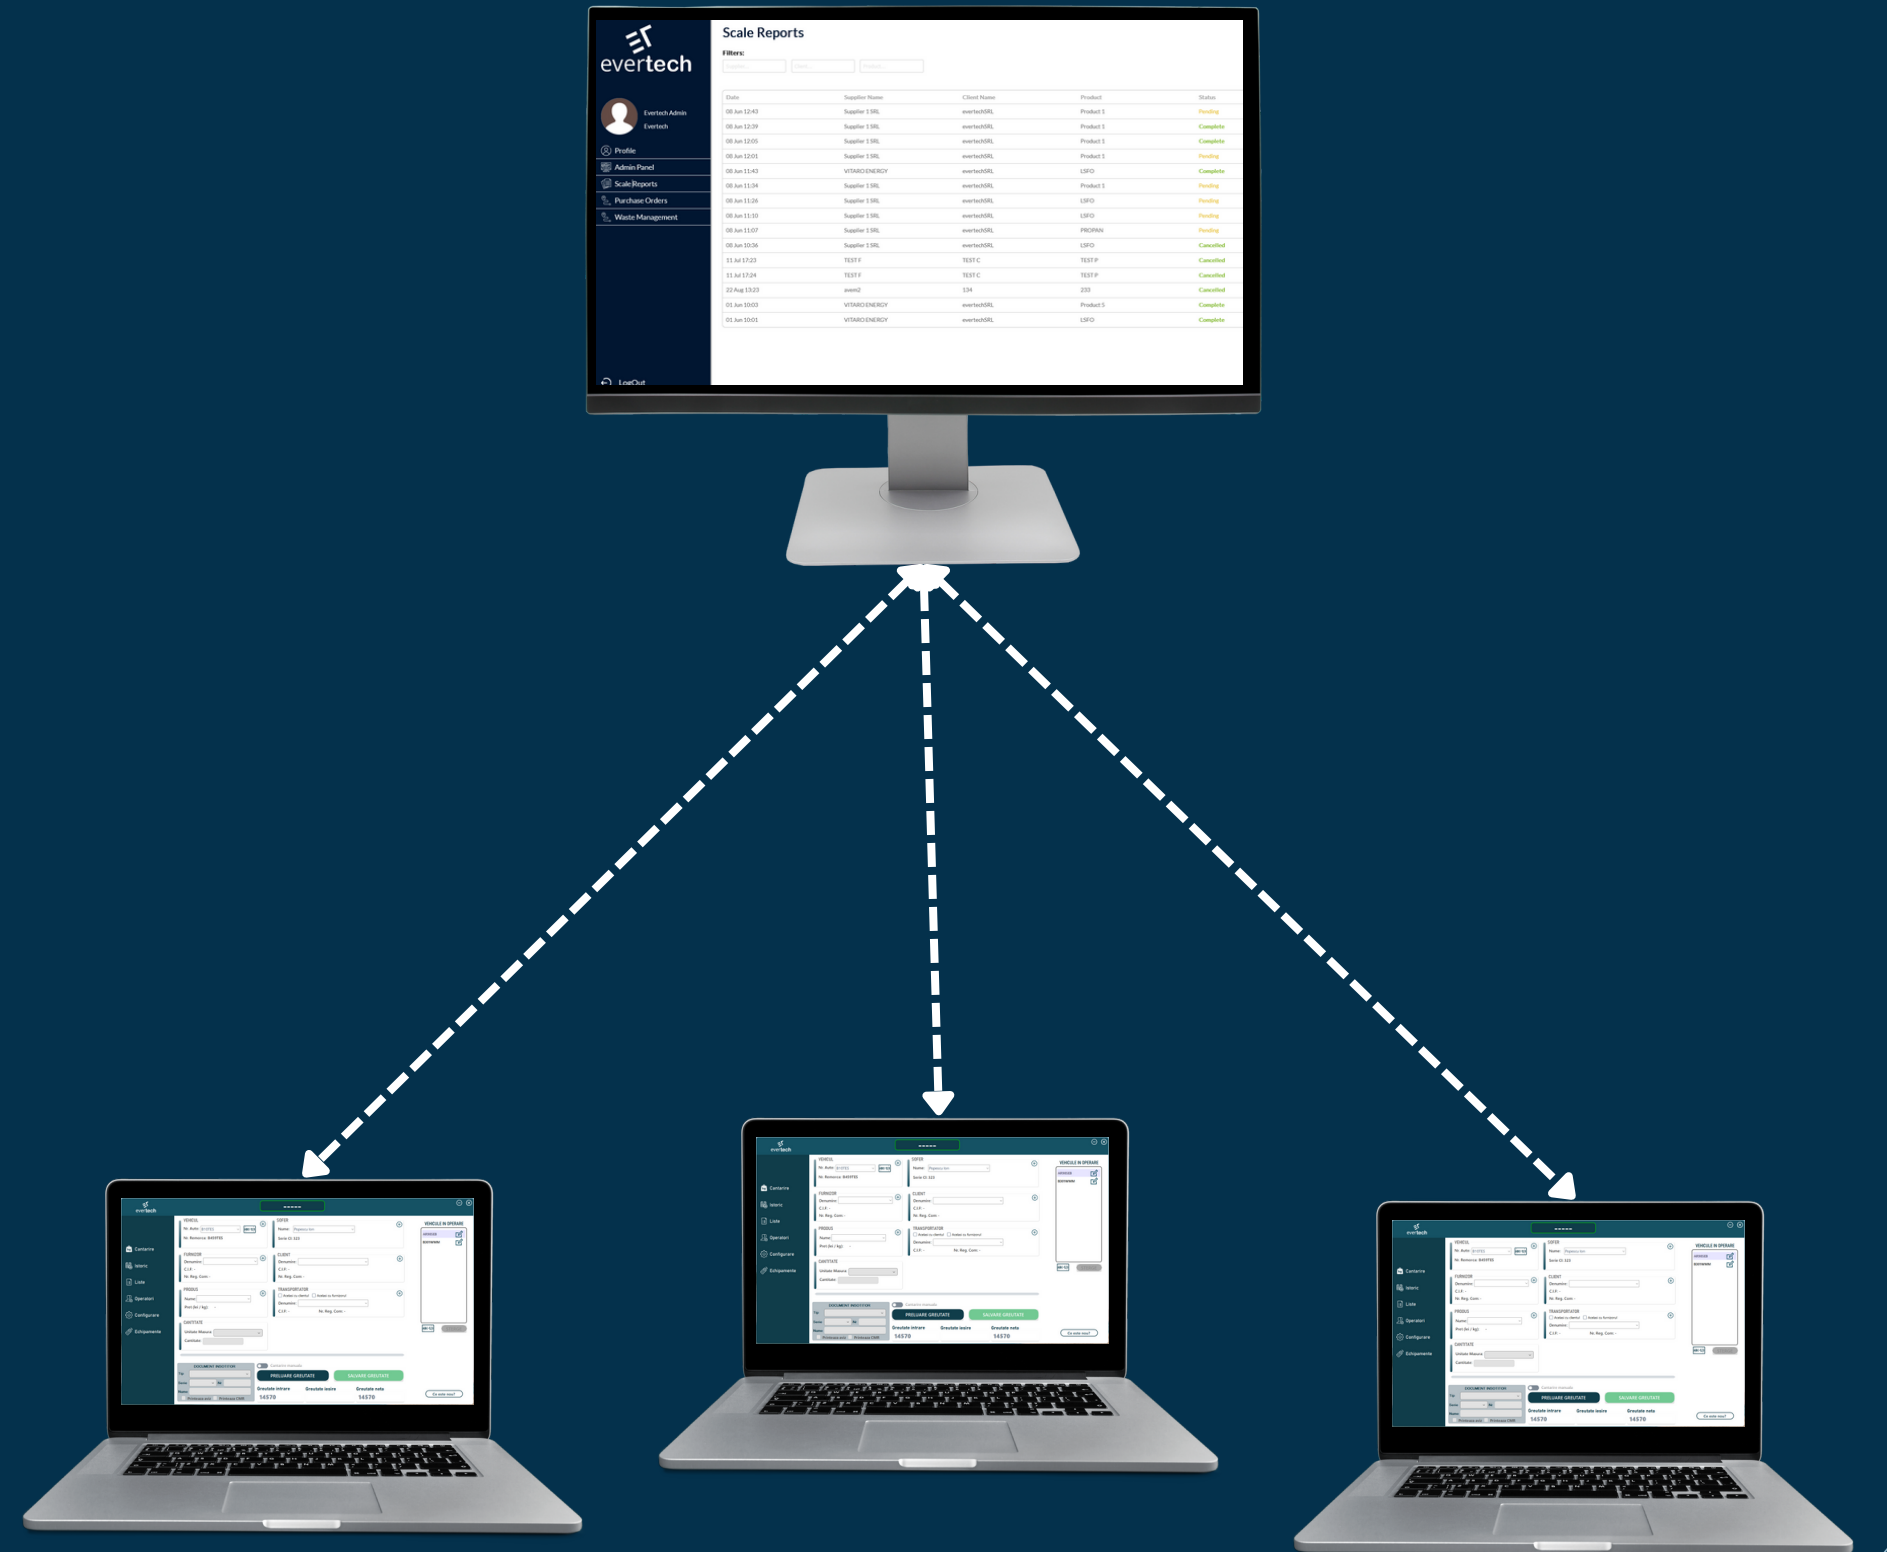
evertech

Evertech Admin
Evertech

Profile
Admin Panel
Scale Reports
Purchase Orders
Waste Management

LogOut

Scale Reports

Filters:

| Date | Supplier Name | Client Name | Product | Status |
|---|---|---|---|---|
| 08 Jun 12:43 | Supplier 1 SRL | evertechSRL | Product 1 | Pending |
| 08 Jun 12:39 | Supplier 1 SRL | evertechSRL | Product 1 | Complete |
| 08 Jun 12:05 | Supplier 1 SRL | evertechSRL | Product 1 | Complete |
| 08 Jun 12:01 | Supplier 1 SRL | evertechSRL | Product 1 | Pending |
| 08 Jun 11:43 | VITARO ENERGY | evertechSRL | LSFO | Complete |
| 08 Jun 11:34 | Supplier 1 SRL | evertechSRL | Product 1 | Pending |
| 08 Jun 11:26 | Supplier 1 SRL | evertechSRL | LSFO | Pending |
| 08 Jun 11:10 | Supplier 1 SRL | evertechSRL | LSFO | Pending |
| 08 Jun 11:07 | Supplier 1 SRL | evertechSRL | PROPAN | Pending |
| 08 Jun 10:36 | Supplier 1 SRL | evertechSRL | LSFO | Cancelled |
| 11 Jul 17:23 | TEST F | TEST C | TEST P | Cancelled |
| 11 Jul 17:24 | TEST F | TEST C | TEST P | Cancelled |
| 22 Aug 13:23 | avem2 | 134 | 233 | Cancelled |
| 01 Jun 10:03 | VITARO ENERGY | evertechSRL | Product 5 | Complete |
| 01 Jun 10:01 | VITARO ENERGY | evertechSRL | LSFO | Complete |

evertech
Cantarire
Istoric
Liste
Operatori
Configurare
Echipamente
VEHICUL
SOFER
FURNIZOR
CLIENT
PRODUS
TRANSPORTATOR
CANTITATE
VEHICULE IN OPERARE
DOCUMENT INSOTITOR
PRELUARE GREUTATE
SALVARE GREUTATE
Greutate intrare
Greutate iesire
Greutate neta
14570